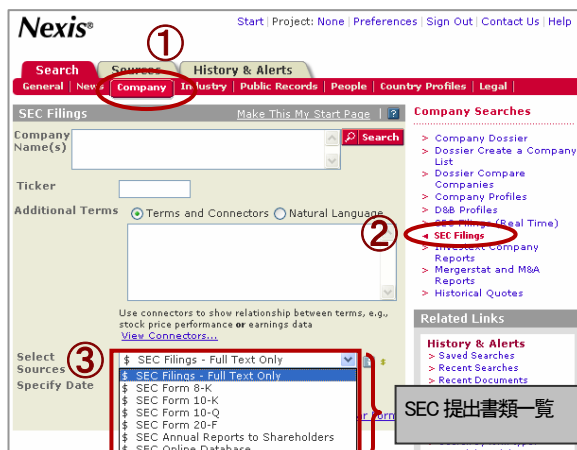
Nexis®

Start | Project: None | Preferences | Sign Out | Contact Us | Help

①

Search | Sources | History & Alerts

General | News | Company | Industry | Public Records | People | Country Profiles | Legal

SEC Filings

Make This My Start Page ?

Company Name(s)

Search

Ticker

Additional Terms

Terms and Connectors Natural Language

Use connectors to show relationship between terms, e.g., stock price performance or earnings data

View Connectors...

Select Sources

③

Specify Date

$ SEC Filings - Full Text Only

$ SEC Filings - Full Text Only
$ SEC Form 8-K
$ SEC Form 10-K
$ SEC Form 10-Q
$ SEC Form 20-F
$ SEC Annual Reports to Shareholders
$ SEC Online Database

Company Searches

> Company Dossier
> Dossier Create a Company List
> Dossier Compare Companies
> Company Profiles
> D&B Profiles
> SEC Filings (Real Time)
◄ SEC Filings
> Investext Company Reports
> Mergerstat and M&A Reports
> Historical Quotes

②

Related Links

History & Alerts
> Saved Searches
> Recent Searches
> Recent Documents

SEC 提出書類一覧